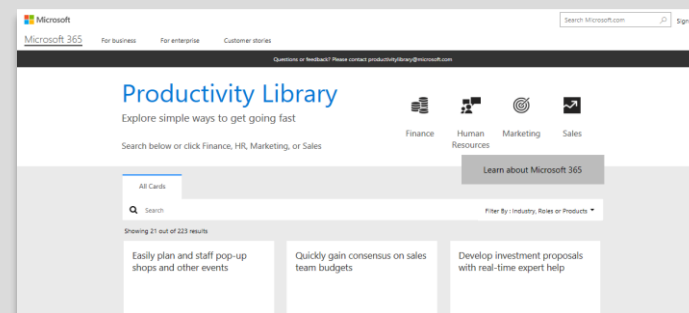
Microsoft

Search Microsoft.com

Sign

Microsoft 365

For business

For enterprise

Customer stories

Questions or feedback? Please contact productivitylibrary@microsoft.com

Productivity Library

Explore simple ways to get going fast

Search below or click Finance, HR, Marketing, or Sales

Finance

Human Resources

Marketing

Sales

Learn about Microsoft 365

All Cards

Search

Filter By : Industry, Roles or Products

Showing 21 out of 223 results

Easily plan and staff pop-up shops and other events

Quickly gain consensus on sales team budgets

Develop investment proposals with real-time expert help